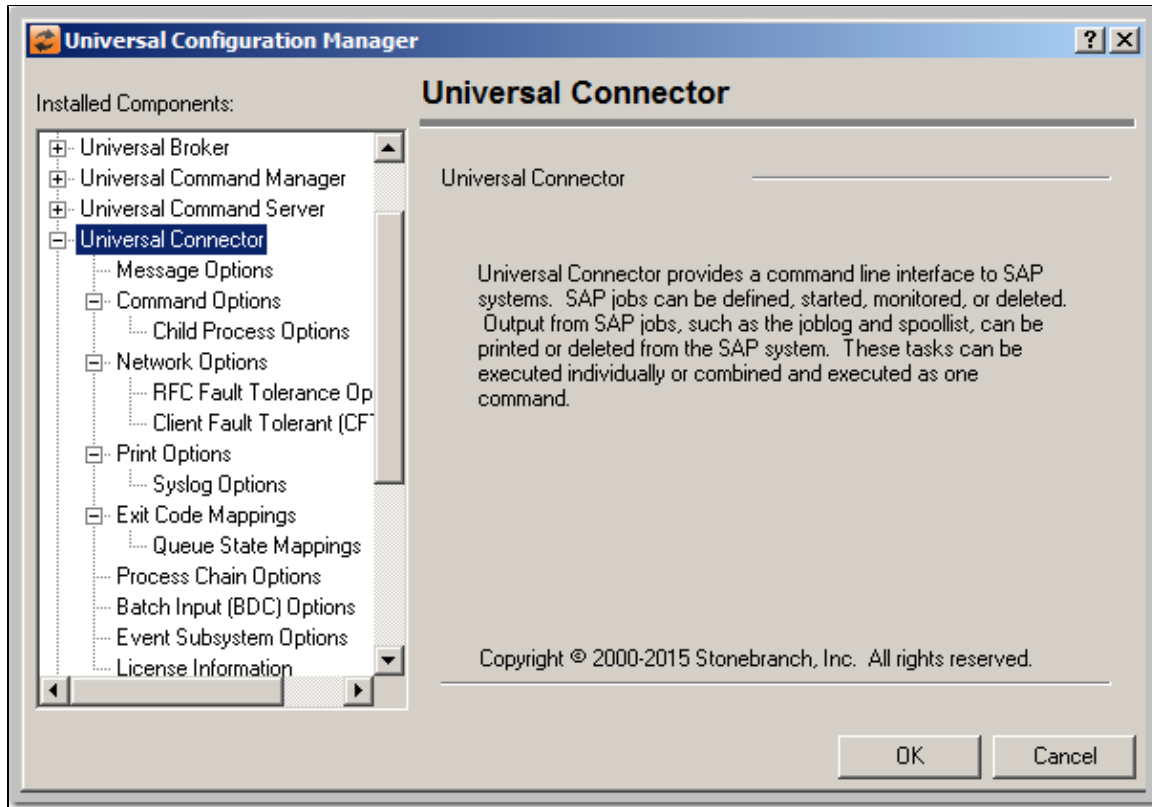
Universal Configuration Manager

?

Installed Components:

Universal Broker
Universal Command Manager
Universal Command Server
Universal Connector
Message Options
Command Options
Child Process Options
Network Options
RFC Fault Tolerance Op
Client Fault Tolerant (CF
Print Options
Syslog Options
Exit Code Mappings
Queue State Mappings
Process Chain Options
Batch Input (BDC) Options
Event Subsystem Options
License Information

Universal Connector

Universal Connector

Universal Connector provides a command line interface to SAP systems. SAP jobs can be defined, started, monitored, or deleted. Output from SAP jobs, such as the joblog and spoollist, can be printed or deleted from the SAP system. These tasks can be executed individually or combined and executed as one command.

Copyright © 2000-2015 Stonebranch, Inc. All rights reserved.

OK

Cancel